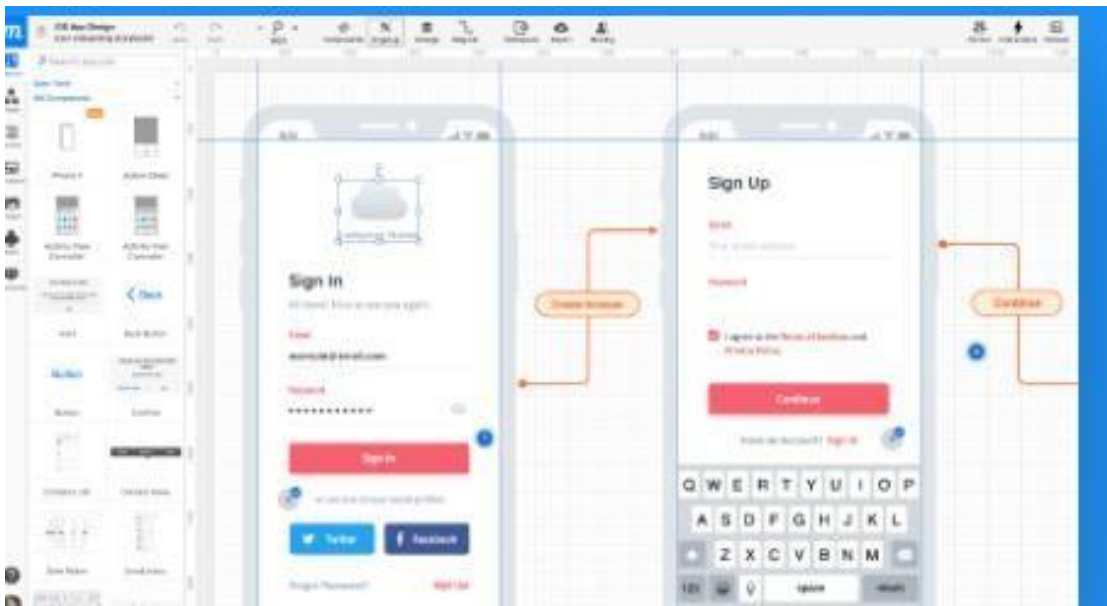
iOS App Design

Sign In

Email

Password

Sign In

Twitter

Facebook

Create Account

Sign Up

Email

Password

Continue

Continue

Q W E R T Y U I O P

A S D F G H J K L

Z X C V B N M

space

return

iPhone X

Action Sheet

Activity View Controller

Activity View Controller

Back

Back Button

Button

Text

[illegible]